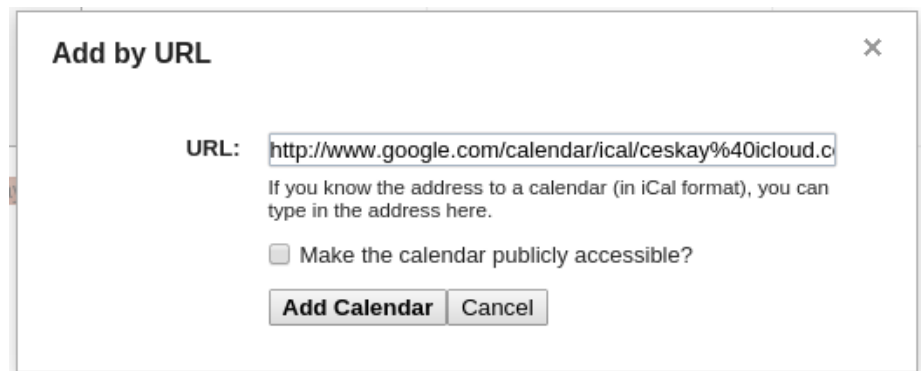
Add by URL

×

URL: http://www.google.com/calendar/ical/ceskay%40icloud.c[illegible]

If you know the address to a calendar (in iCal format), you can type in the address here.

Make the calendar publicly accessible?

Add Calendar Cancel